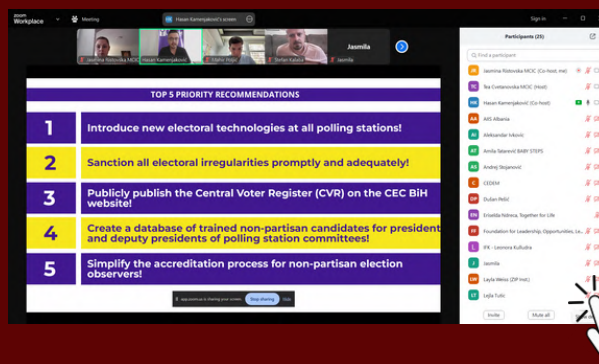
zoom Workplace

Meeting

Hasan Kamenjaković's screen

Sign In

Jasmina Ristovska MOJC

Hasan Kamenjaković

Stefan Prijić

Stefan Kalaba

Jasmila

Jasmila

Participants (25)

Find a participant

Jasmina Ristovska MOJC (Co-host, me)

Tea Cvetanovska MOJC (Host)

Hasan Kamenjaković (Co-host)

AIIS Albania

Aleksandar Ivković

Amila Ślatarević BABY STEPS

Andrej Stojanović

CEDEM

Dušan Pešić

Erisilda Ndreca, Together for Life

Foundation for Leadership, Opportunities, Le...

IFX - Leonora Kulludra

Jasmila

Leyla Weiss (ZIP me)

Lejla Tulić

Invite

Mute all

TOP 5 PRIORITY RECOMMENDATIONS

1 Introduce new electoral technologies at all polling stations!

2 Sanction all electoral irregularities promptly and adequately!

3 Publicly publish the Central Voter Register (CVR) on the CEC BiH website!

4 Create a database of trained non-partisan candidates for president and deputy presidents of polling station committees!

5 Simplify the accreditation process for non-partisan election observers!

app.zoom.us is sharing your screen. Stop sharing Hide